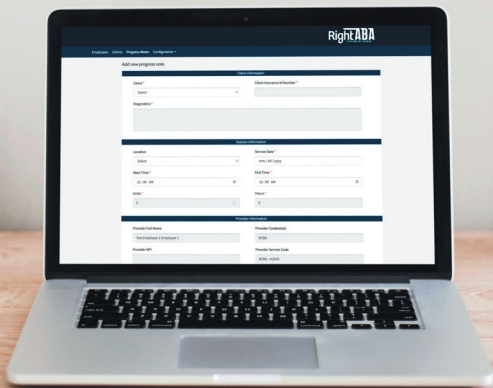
RightABA

Employees Clients Progress Notes Configuration

Add new progress note

Client Information

Client *
Select

Client Insurance Id Number *

Diagnostics *

Session Information

Location
Select

Service Date *
mm / dd / yyyy

Start Time *
-- : -- --

End Time *
-- : -- --

Units *
0

Hours *
0

Provider Information

Provider Full Name
Test Employee ( Employee )

Provider Credentials
RCBA

Provider NPI

Provider Service Code
RCBA - H2019